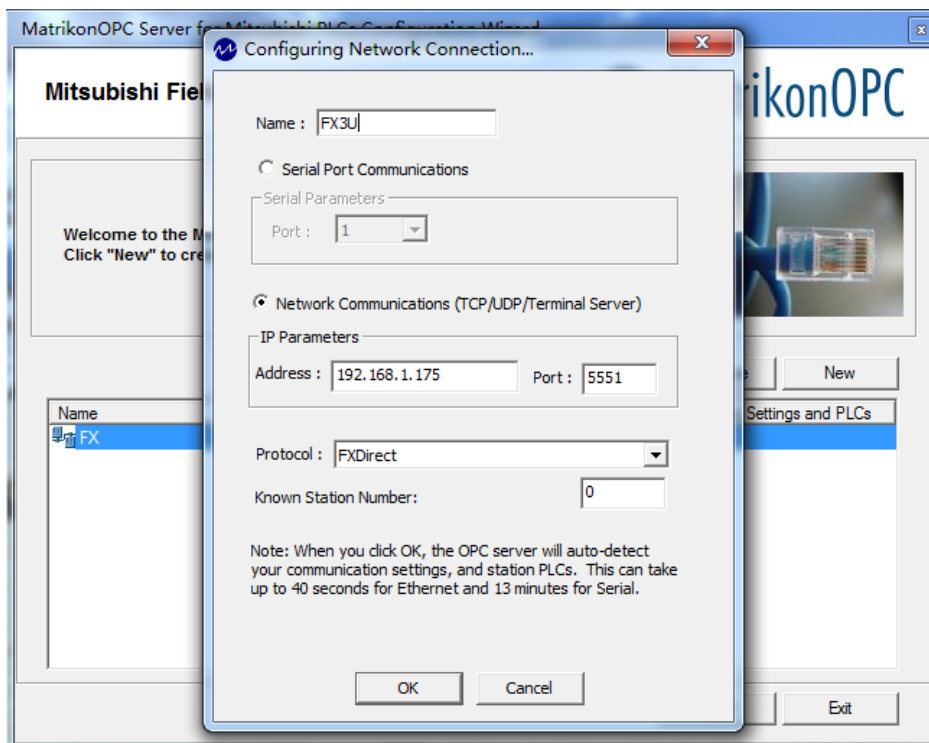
MatrikonOPC Server fo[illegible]

Mitsubishi Fiel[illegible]

rikonOPC

Welcome to the M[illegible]
Click "New" to cre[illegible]

e

New

Name

Settings and PLCs

FX

Exit

Configuring Network Connection...

Name : FX3U

Serial Port Communications

Serial Parameters

Port : 1

Network Communications (TCP/UDP/Terminal Server)

IP Parameters

Address : 192.168.1.175

Port : 5551

Protocol : FXDirect

Known Station Number: 0

Note: When you click OK, the OPC server will auto-detect your communication settings, and station PLCs. This can take up to 40 seconds for Ethernet and 13 minutes for Serial.

OK

Cancel